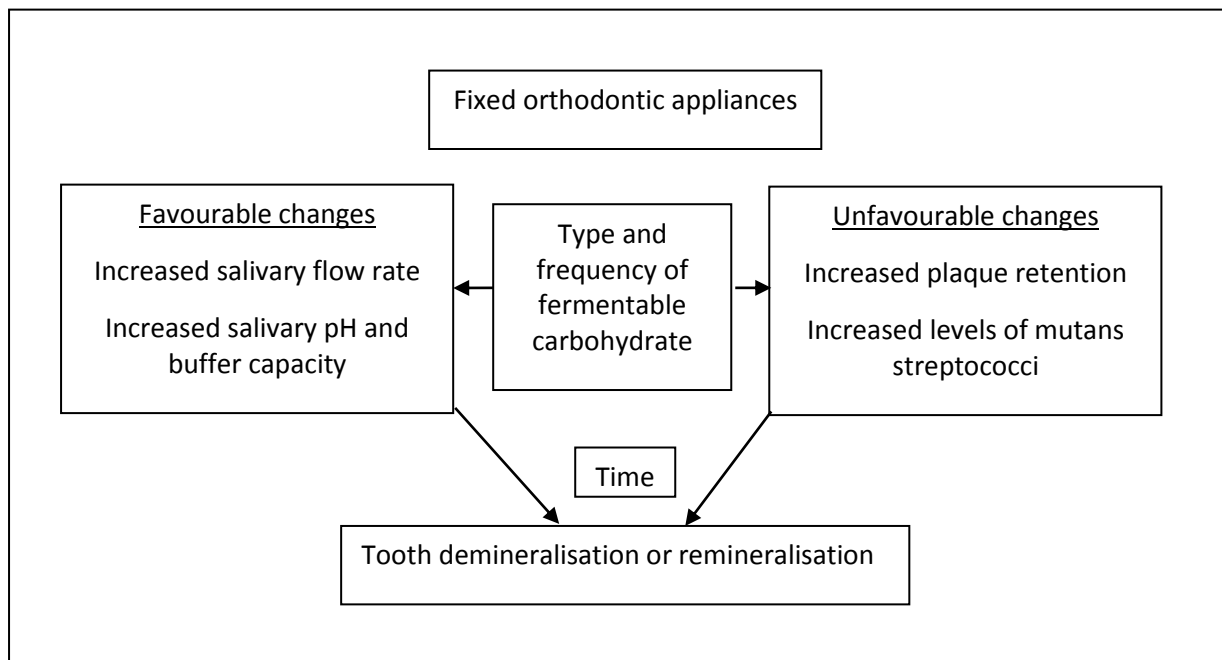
Fixed orthodontic appliances

Favourable changes

Increased salivary flow rate

Increased salivary pH and buffer capacity

Type and frequency of fermentable carbohydrate

Unfavourable changes

Increased plaque retention

Increased levels of mutans streptococci

Time

Tooth demineralisation or remineralisation